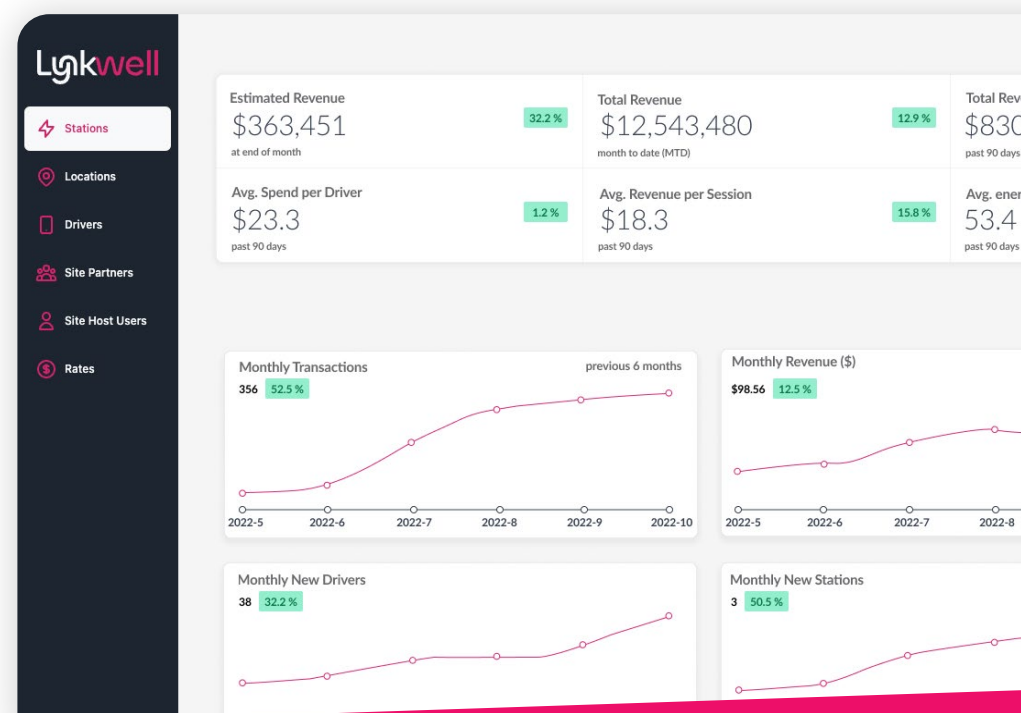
Lynkwell

Stations

Locations

Drivers

Site Partners

Site Host Users

Rates

Estimated Revenue
$363,451
at end of month
32.2 %

Total Revenue
$12,543,480
month to date (MTD)
12.9 %

Total Rev
$830
past 90 days

Avg. Spend per Driver
$23.3
past 90 days
1.2 %

Avg. Revenue per Session
$18.3
past 90 days
15.8 %

Avg. ener
53.4
past 90 days

Monthly Transactions
previous 6 months
356 52.5 %

2022-5 2022-6 2022-7 2022-8 2022-9 2022-10

Monthly Revenue ($)
$98.56 12.5 %

2022-5 2022-6 2022-7 2022-8

Monthly New Drivers
38 32.2 %

Monthly New Stations
3 50.5 %